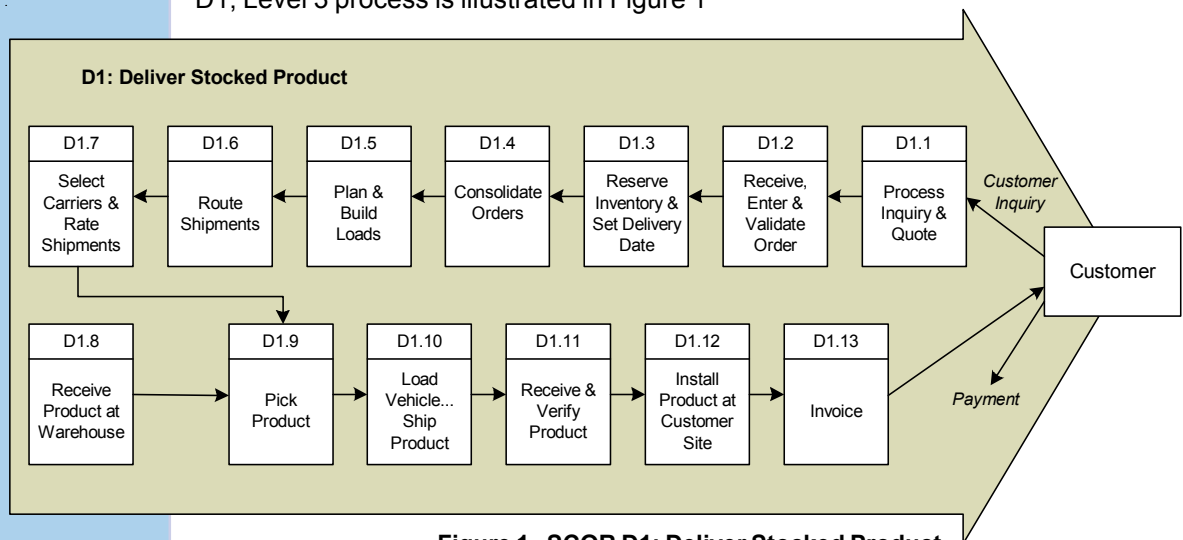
D1, Level 3 process is illustrated in Figure 1

D1: Deliver Stocked Product

D1.7
Select Carriers & Rate Shipments

D1.6
Route Shipments

D1.5
Plan & Build Loads

D1.4
Consolidate Orders

D1.3
Reserve Inventory & Set Delivery Date

D1.2
Receive, Enter & Validate Order

D1.1
Process Inquiry & Quote

Customer Inquiry

Customer

D1.8
Receive Product at Warehouse

D1.9
Pick Product

D1.10
Load Vehicle... Ship Product

D1.11
Receive & Verify Product

D1.12
Install Product at Customer Site

D1.13
Invoice

Payment

Figure 1 - SCOR D1: Deliver Stocked Product